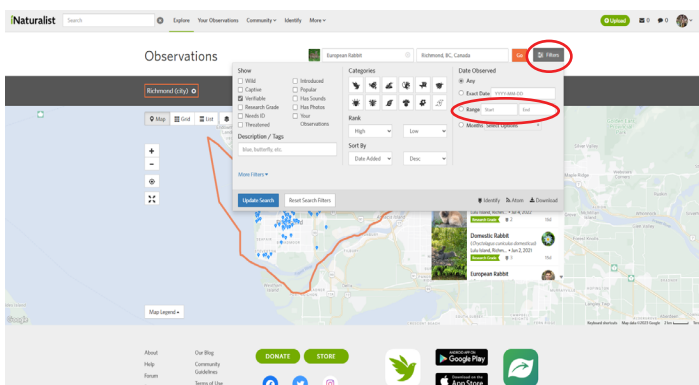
iNaturalist Search Explore Your Observations Community ▾ Identify More ▾ Upload 0 0

Observations European Rabbit Richmond, BC, Canada Go Filters

Richmond (city)

Map Grid List

Show
Wild
Captive
Verifiable
Research Grade
Needs ID
Threatened
Introduced
Popular
Has Sounds
Has Photos
Your Observations

Categories

Rank
High
Low

Sort By
Date Added
Desc.

Description / Tags
blue, butterfly, etc.

More Filters ▾

Update Search
Reset Search Filters

Date Observed
Any
Exact Date YYYY-MM-DD
Range Start End
Months Select Options

Identify Atom Download

Lulu Island, Richm... • Jul 4, 2022
Research Grade

Domestic Rabbit
(Oryctolagus cuniculus domesticus)
Lulu Island, Richm... • Jun 2, 2021
Research Grade

European Rabbit

Map Legend ▾

Google
Keyboard shortcuts Map data ©2023 Google 2 km Terms

About
Help
Forum
Our Blog
Community Guidelines
Terms of Use
DONATE
STORE
ANDROID APP ON Google Play
Download on the App Store